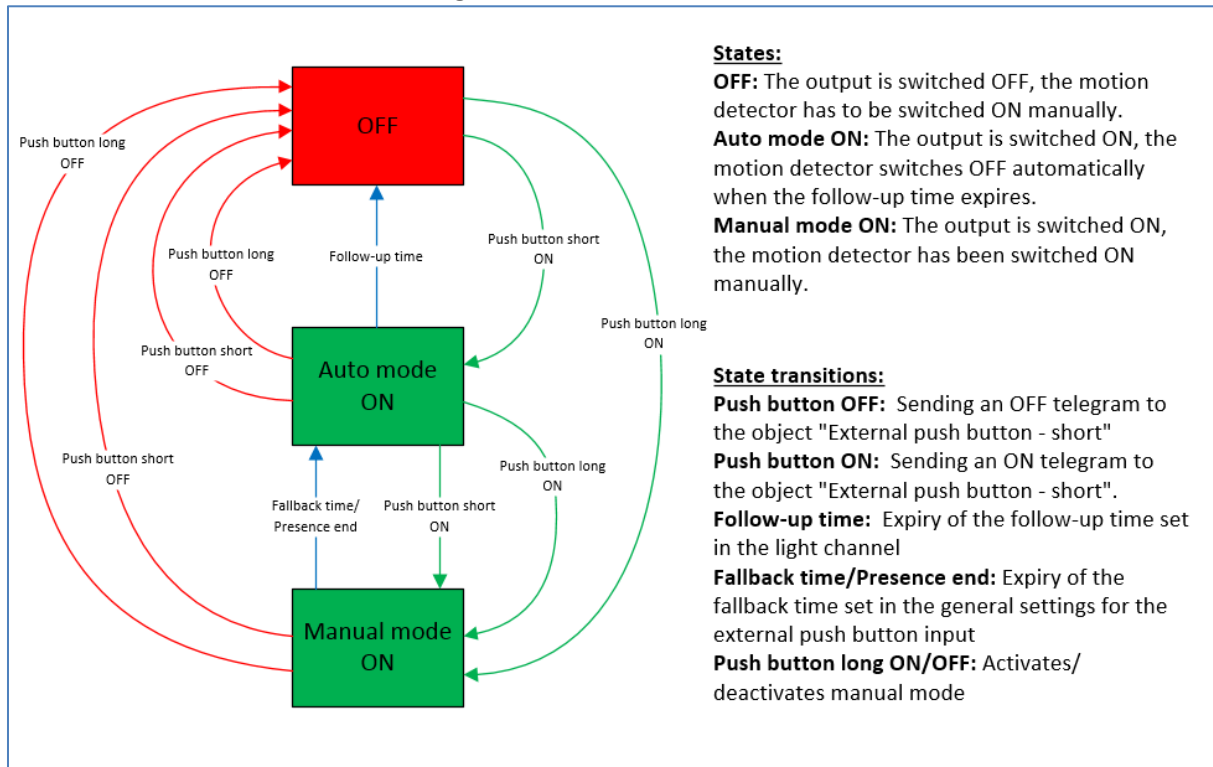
OFF

Push button long OFF

Push button long OFF

Follow-up time

Push button short ON

Push button long ON

Push button short OFF

Auto mode ON

Push button short OFF

Push button long ON

Fallback time/ Presence end

Push button short ON

Manual mode ON

**States:**
**OFF:** The output is switched OFF, the motion detector has to be switched ON manually.
**Auto mode ON:** The output is switched ON, the motion detector switches OFF automatically when the follow-up time expires.
**Manual mode ON:** The output is switched ON, the motion detector has been switched ON manually.

**State transitions:**
**Push button OFF:** Sending an OFF telegram to the object "External push button - short"
**Push button ON:** Sending an ON telegram to the object "External push button - short".
**Follow-up time:** Expiry of the follow-up time set in the light channel
**Fallback time/Presence end:** Expiry of the fallback time set in the general settings for the external push button input
**Push button long ON/OFF:** Activates/ deactivates manual mode